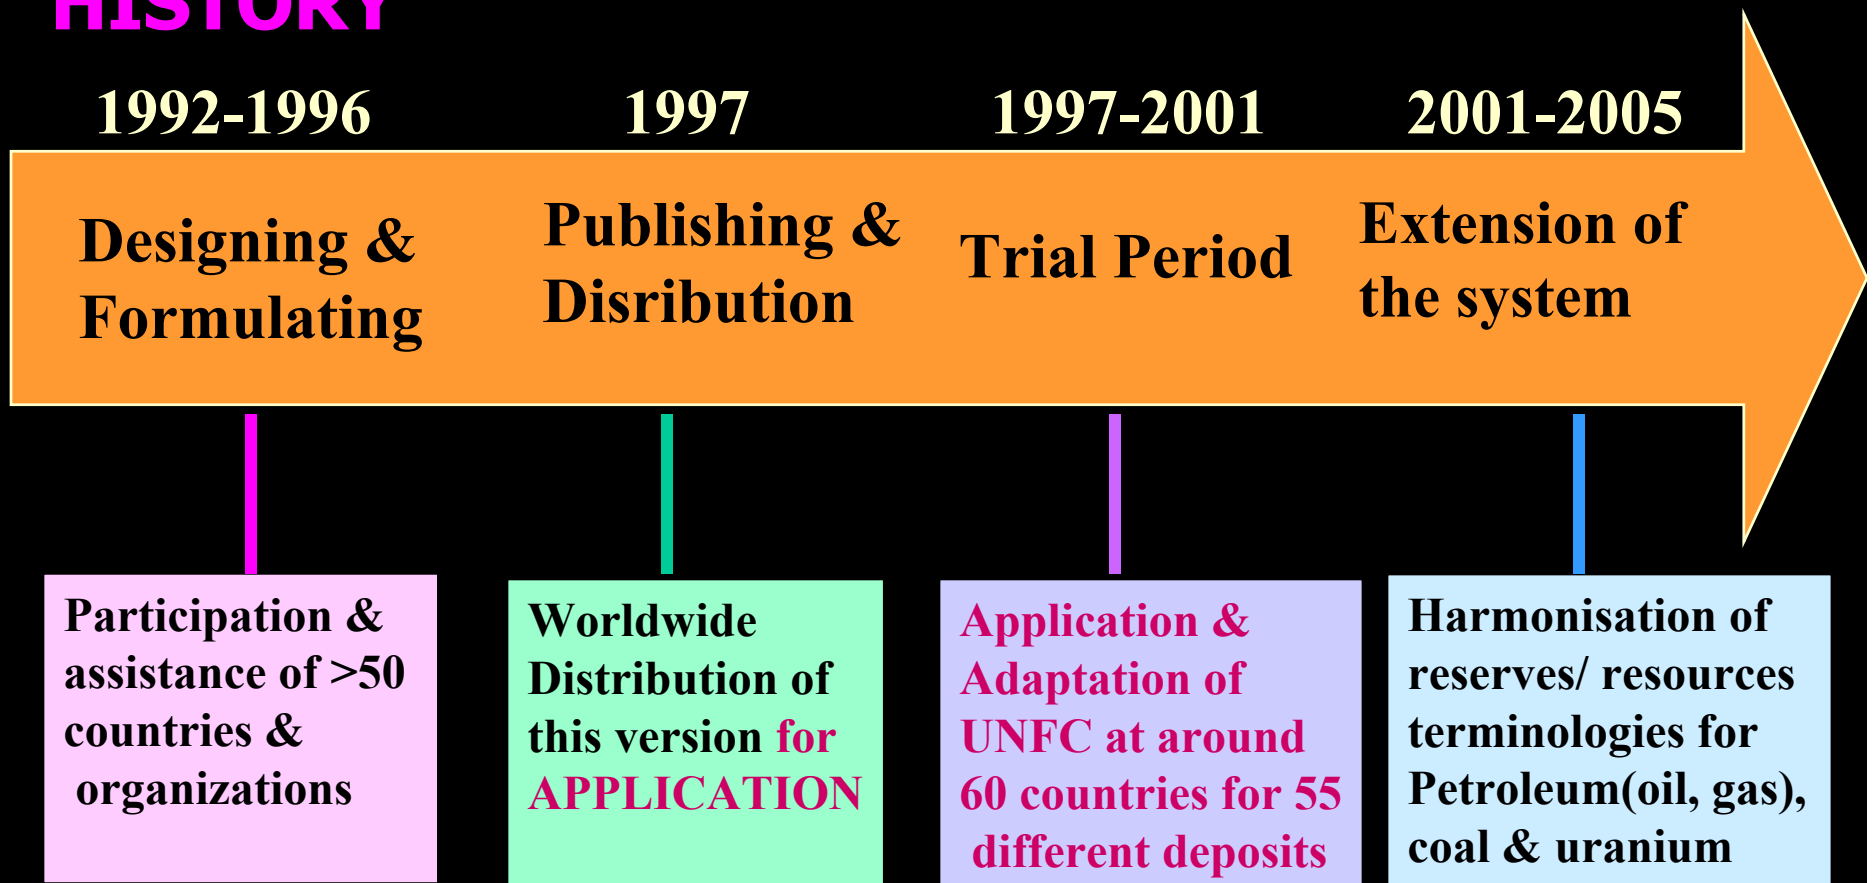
HISTORY

1992-1996

1997

1997-2001

2001-2005

Designing & Formulating

Publishing & Disribution

Trial Period

Extension of the system

Participation & assistance of >50 countries & organizations

Worldwide Distribution of this version for APPLICATION

Application & Adaptation of UNFC at around 60 countries for 55 different deposits

Harmonisation of reserves/ resources terminologies for Petroleum(oil, gas), coal & uranium